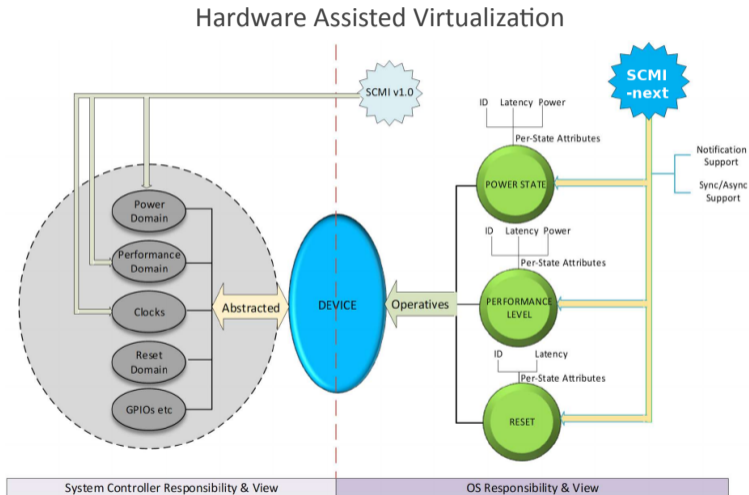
Hardware Assisted Virtualization

SCMI v1.0

SCMI -next

Power Domain

Performance Domain

Clocks

Reset Domain

GPIOs etc

Abstracted

DEVICE

Operatives

ID Latency Power

Per-State Attributes

POWER STATE

Notification Support

Sync/Async Support

ID Latency Power

Per-State Attributes

PERFORMANCE LEVEL

ID Latency

Per-State Attributes

RESET

System Controller Responsibility & View

OS Responsibility & View